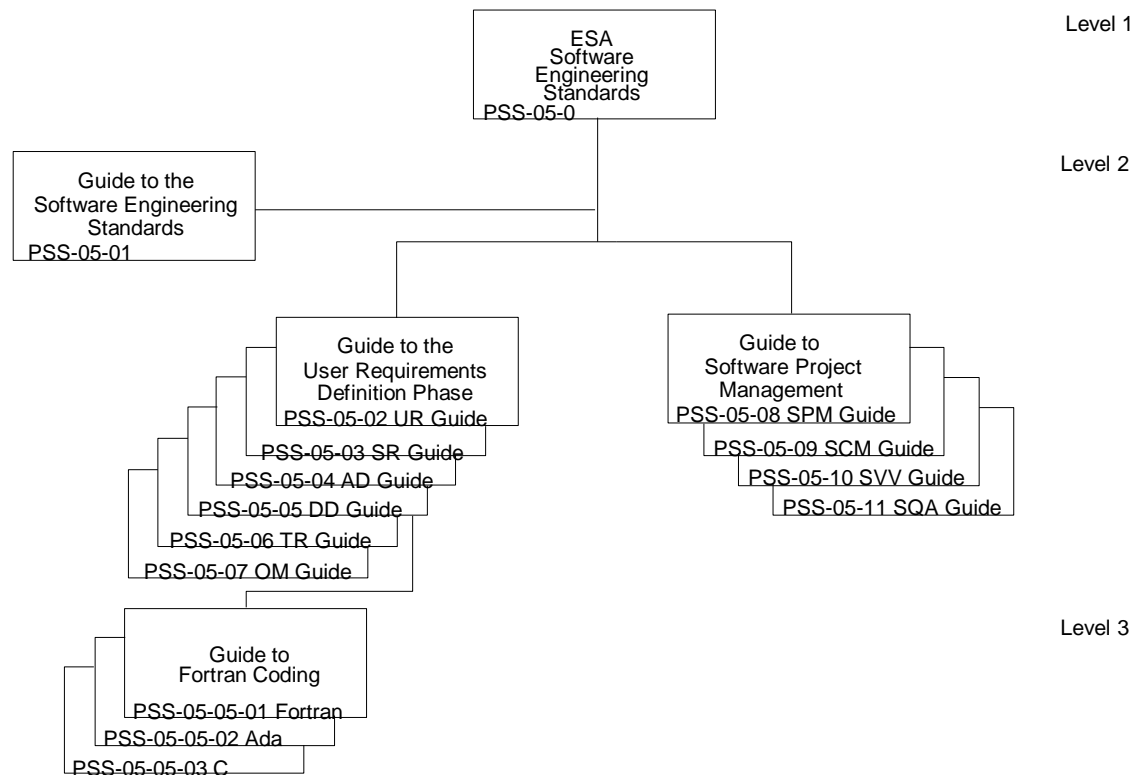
Level 1

ESA Software Engineering Standards
PSS-05-0

Level 2

Guide to the Software Engineering Standards
PSS-05-01

Guide to the User Requirements Definition Phase
PSS-05-02 UR Guide
PSS-05-03 SR Guide
PSS-05-04 AD Guide
PSS-05-05 DD Guide
PSS-05-06 TR Guide
PSS-05-07 OM Guide

Guide to Software Project Management
PSS-05-08 SPM Guide
PSS-05-09 SCM Guide
PSS-05-10 SVV Guide
PSS-05-11 SQA Guide

Level 3

Guide to Fortran Coding
PSS-05-05-01 Fortran
PSS-05-05-02 Ada
PSS-05-05-03 C